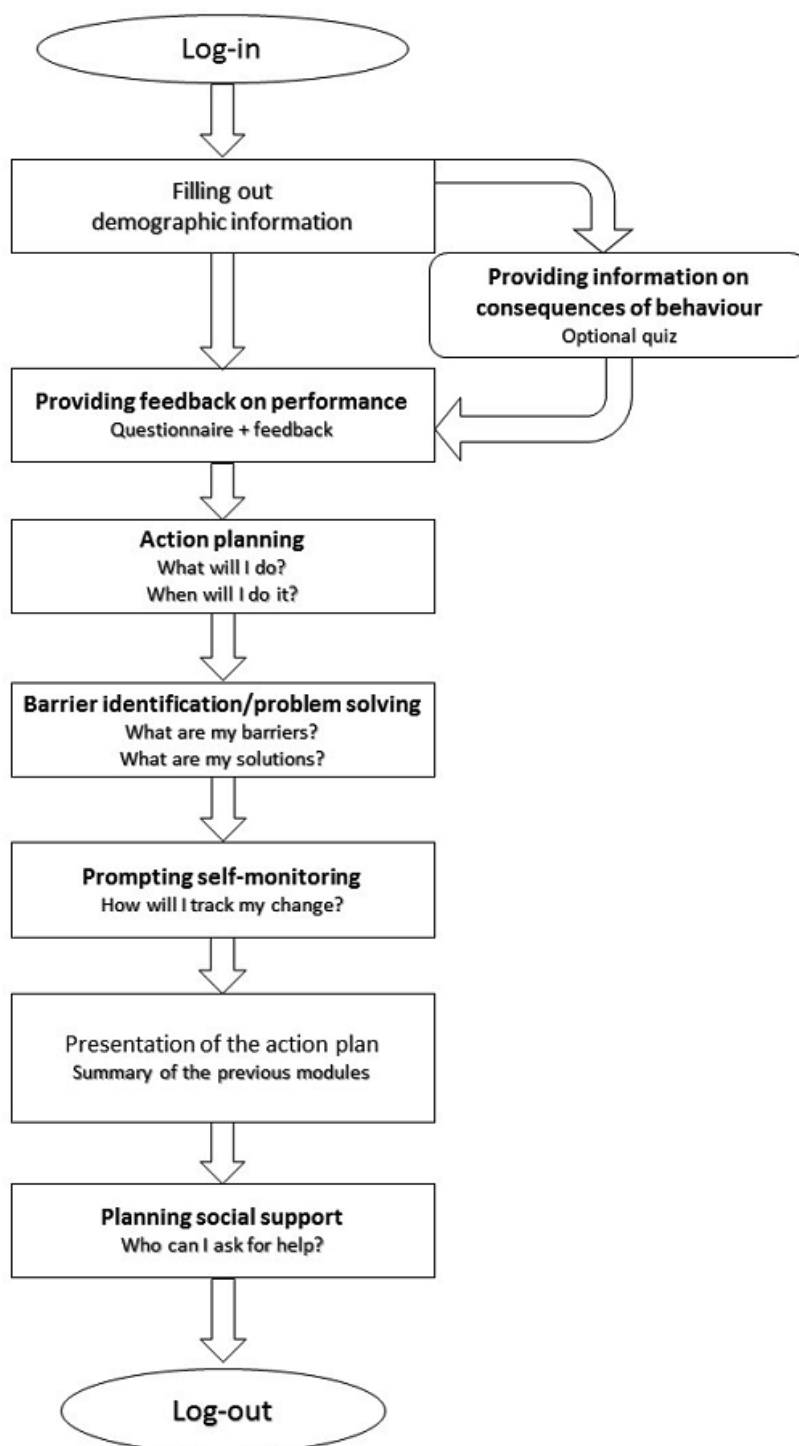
Log-in

Filling out demographic information

Providing information on consequences of behaviour
Optional quiz

Providing feedback on performance
Questionnaire + feedback

Action planning
What will I do?
When will I do it?

Barrier identification/problem solving
What are my barriers?
What are my solutions?

Prompting self-monitoring
How will I track my change?

Presentation of the action plan
Summary of the previous modules

Planning social support
Who can I ask for help?

Log-out